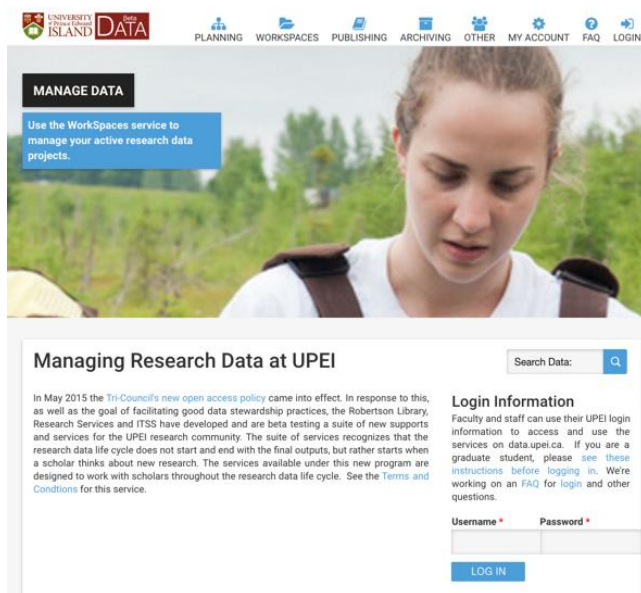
UNIVERSITY of Prince Edward ISLAND DATA Beta

PLANNING WORKSPACES PUBLISHING ARCHIVING OTHER MY ACCOUNT FAQ LOGIN

MANAGE DATA

Use the WorkSpaces service to manage your active research data projects.

Managing Research Data at UPEI

Search Data:

In May 2015 the Tri-Council's new open access policy came into effect. In response to this, as well as the goal of facilitating good data stewardship practices, the Robertson Library, Research Services and ITSS have developed and are beta testing a suite of new supports and services for the UPEI research community. The suite of services recognizes that the research data life cycle does not start and end with the final outputs, but rather starts when a scholar thinks about new research. The services available under this new program are designed to work with scholars throughout the research data life cycle. See the Terms and Condtions for this service.

Login Information

Faculty and staff can use their UPEI login information to access and use the services on data.upei.ca. If you are a graduate student, please see these instructions before logging in. We're working on an FAQ for login and other questions.

Username *

Password *

LOG IN